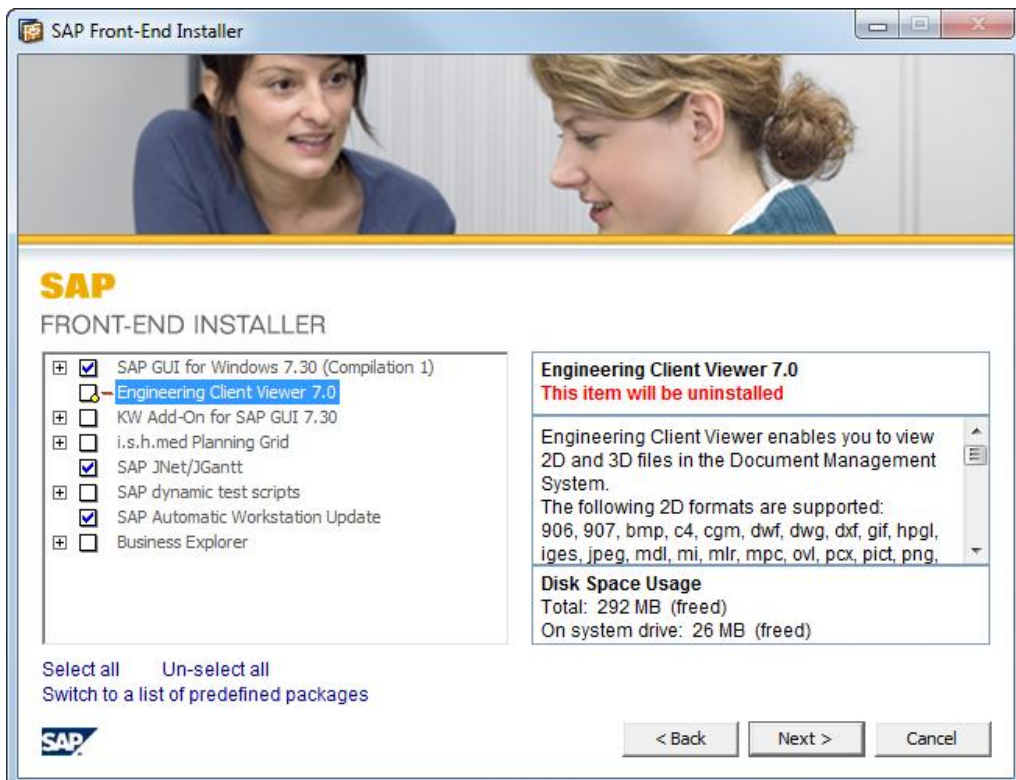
SAP Front-End Installer

SAP
FRONT-END INSTALLER

SAP GUI for Windows 7.30 (Compilation 1)
Engineering Client Viewer 7.0
KW Add-On for SAP GUI 7.30
i.s.h.med Planning Grid
SAP JNet/JGantt
SAP dynamic test scripts
SAP Automatic Workstation Update
Business Explorer

Engineering Client Viewer 7.0
This item will be uninstalled

Engineering Client Viewer enables you to view 2D and 3D files in the Document Management System.
The following 2D formats are supported: 906, 907, bmp, c4, cgm, dwf, dwg, dxf, gif, hpgl, iges, jpeg, mdl, mi, mlr, mpc, ovl, pcx, pict, png,

Disk Space Usage
Total: 292 MB (freed)
On system drive: 26 MB (freed)

Select all Un-select all
Switch to a list of predefined packages

SAP

< Back Next > Cancel